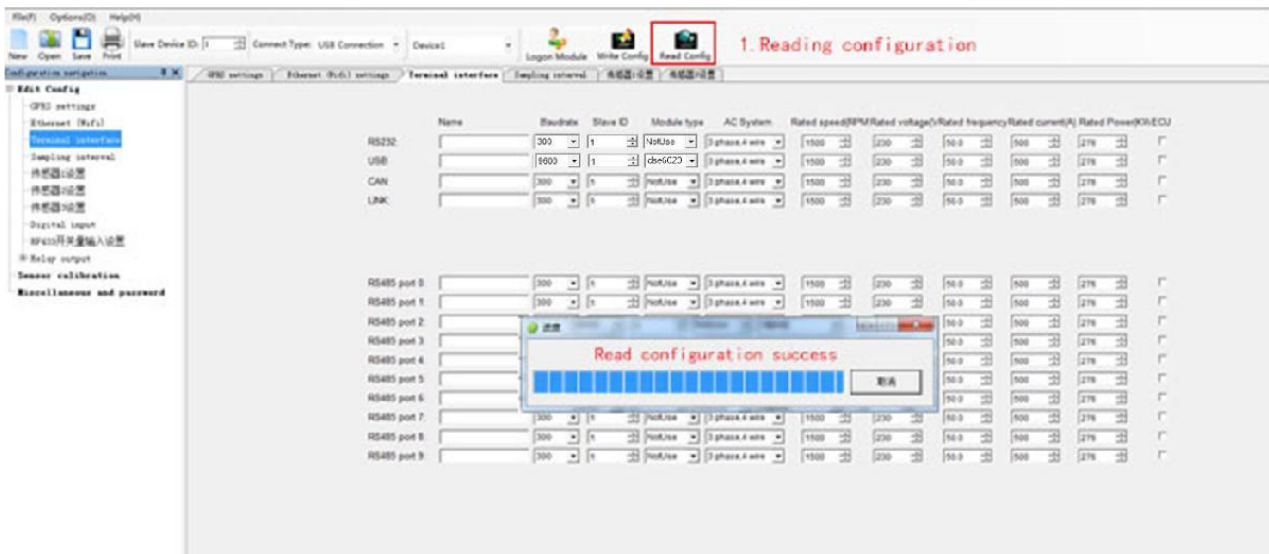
File(F) Options(O) Help(H)

New Open Save Print Slave Device ID: 1 Connect Type: USB Connection Device1 Logon Module Write Config Read Config

1. Reading configuration

Configuration navigation

Edit Config
GPRS settings
Ethernet (Wifi)
Terminal interface
Sampling interval
传感器1设置
传感器2设置
传感器3设置
Digital input
RF433开关量输入设置
Relay output
Sensor calibration
Miscellaneous and password

GPRS settings | Ethernet (Wifi) settings | Terminal interface | Sampling interval | 传感器1设置 | 传感器2设置

| | Name | Baudrate | Slave ID | Module type | AC System | Rated speed(RPM) | Rated voltage(V) | Rated frequency | Rated current(A) | Rated Power(KW) | ECU |
|---|---|---|---|---|---|---|---|---|---|---|---|
| RS232 | | 300 | 1 | NotUse | 3 phase,4 wire | 1500 | 230 | 50.0 | 500 | 276 | |
| USB | | 9600 | 1 | dse6C20 | 3 phase,4 wire | 1500 | 230 | 50.0 | 500 | 276 | |
| CAN | | 300 | 1 | NotUse | 3 phase,4 wire | 1500 | 230 | 50.0 | 500 | 276 | |
| LINK | | 300 | 1 | NotUse | 3 phase,4 wire | 1500 | 230 | 50.0 | 500 | 276 | |
| RS485 port 0 | | 300 | 1 | NotUse | 3 phase,4 wire | 1500 | 230 | 50.0 | 500 | 276 | |
| RS485 port 1 | | 300 | 1 | NotUse | 3 phase,4 wire | 1500 | 230 | 50.0 | 500 | 276 | |
| RS485 port 2 | | | | | | | | 50.0 | 500 | 276 | |
| RS485 port 3 | | | | | | | | 50.0 | 500 | 276 | |
| RS485 port 4 | | | | | | | | 50.0 | 500 | 276 | |
| RS485 port 5 | | | | | | | | 50.0 | 500 | 276 | |
| RS485 port 6 | | | | | | | | 50.0 | 500 | 276 | |
| RS485 port 7 | | 300 | 1 | NotUse | 3 phase,4 wire | 1500 | 230 | 50.0 | 500 | 276 | |
| RS485 port 8 | | 300 | 1 | NotUse | 3 phase,4 wire | 1500 | 230 | 50.0 | 500 | 276 | |
| RS485 port 9 | | 300 | 1 | NotUse | 3 phase,4 wire | 1500 | 230 | 50.0 | 500 | 276 | |

进度

Read configuration success

取消